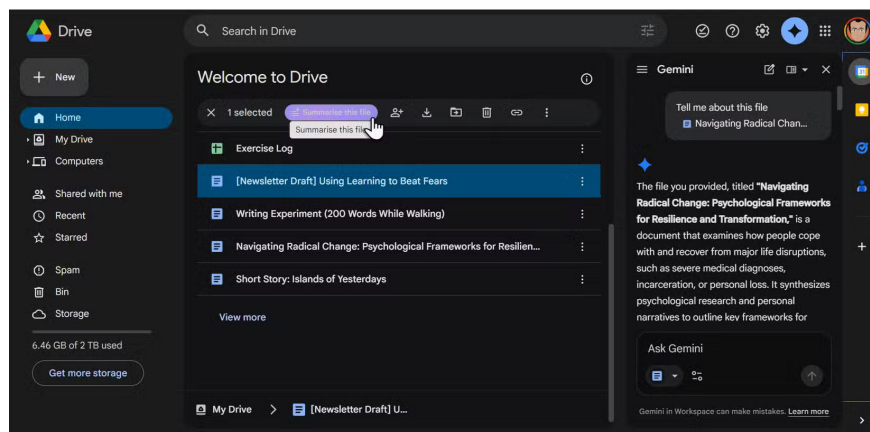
Drive

Search in Drive

New

Home
My Drive
Computers

Shared with me
Recent
Starred

Spam
Bin
Storage

6.46 GB of 2 TB used

Get more storage

Welcome to Drive

1 selected
Summarise this file
Summarise this file

Exercise Log
[Newsletter Draft] Using Learning to Beat Fears
Writing Experiment (200 Words While Walking)
Navigating Radical Change: Psychological Frameworks for Resilien...
Short Story: Islands of Yesterdays

View more

My Drive > [Newsletter Draft] U...

Gemini

Tell me about this file
Navigating Radical Chan...

The file you provided, titled **"Navigating Radical Change: Psychological Frameworks for Resilience and Transformation,"** is a document that examines how people cope with and recover from major life disruptions, such as severe medical diagnoses, incarceration, or personal loss. It synthesizes psychological research and personal narratives to outline key frameworks for

Ask Gemini

Gemini in Workspace can make mistakes. Learn more